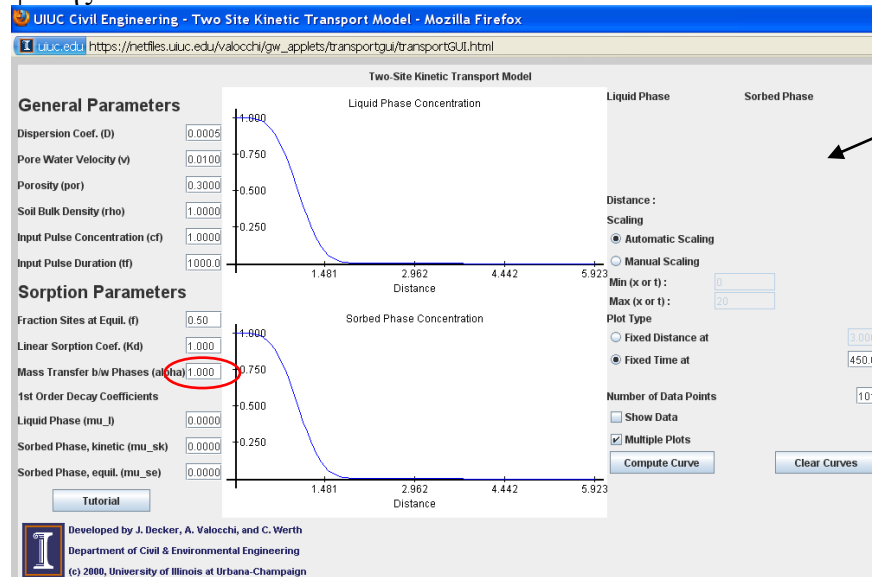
UIUC Civil Engineering - Two Site Kinetic Transport Model - Mozilla Firefox

uiuc.edu https://netfiles.uiuc.edu/valocchi/gw_applets/transportgui/transportGUI.html

Two-Site Kinetic Transport Model

General Parameters

Dispersion Coef. (D) 0.0005

Pore Water Velocity (v) 0.0100

Porosity (por) 0.3000

Soil Bulk Density (rho) 1.0000

Input Pulse Concentration (cf) 1.0000

Input Pulse Duration (tf) 1000.0

Sorption Parameters

Fraction Sites at Equil. (f) 0.50

Linear Sorption Coef. (Kd) 1.000

Mass Transfer b/w Phases (alpha) 1.000

1st Order Decay Coefficients

Liquid Phase (mu_l) 0.0000

Sorbed Phase, kinetic (mu_sk) 0.0000

Sorbed Phase, equil. (mu_se) 0.0000

Tutorial

Liquid Phase Concentration

1.000
0.750
0.500
0.250

1.481 2.962 4.442 5.923
Distance

Sorbed Phase Concentration

1.000
0.750
0.500
0.250

1.481 2.962 4.442 5.923
Distance

Liquid Phase Sorbed Phase

Distance :

Scaling

Automatic Scaling

Manual Scaling

Min (x or t) : 0

Max (x or t) : 20

Plot Type

Fixed Distance at 3.000

Fixed Time at 450.0

Number of Data Points 10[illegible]

Show Data

Multiple Plots

Compute Curve

Clear Curves

Developed by J. Decker, A. Valocchi, and C. Werth

Department of Civil & Environmental Engineering

(c) 2000, University of Illinois at Urbana-Champaign